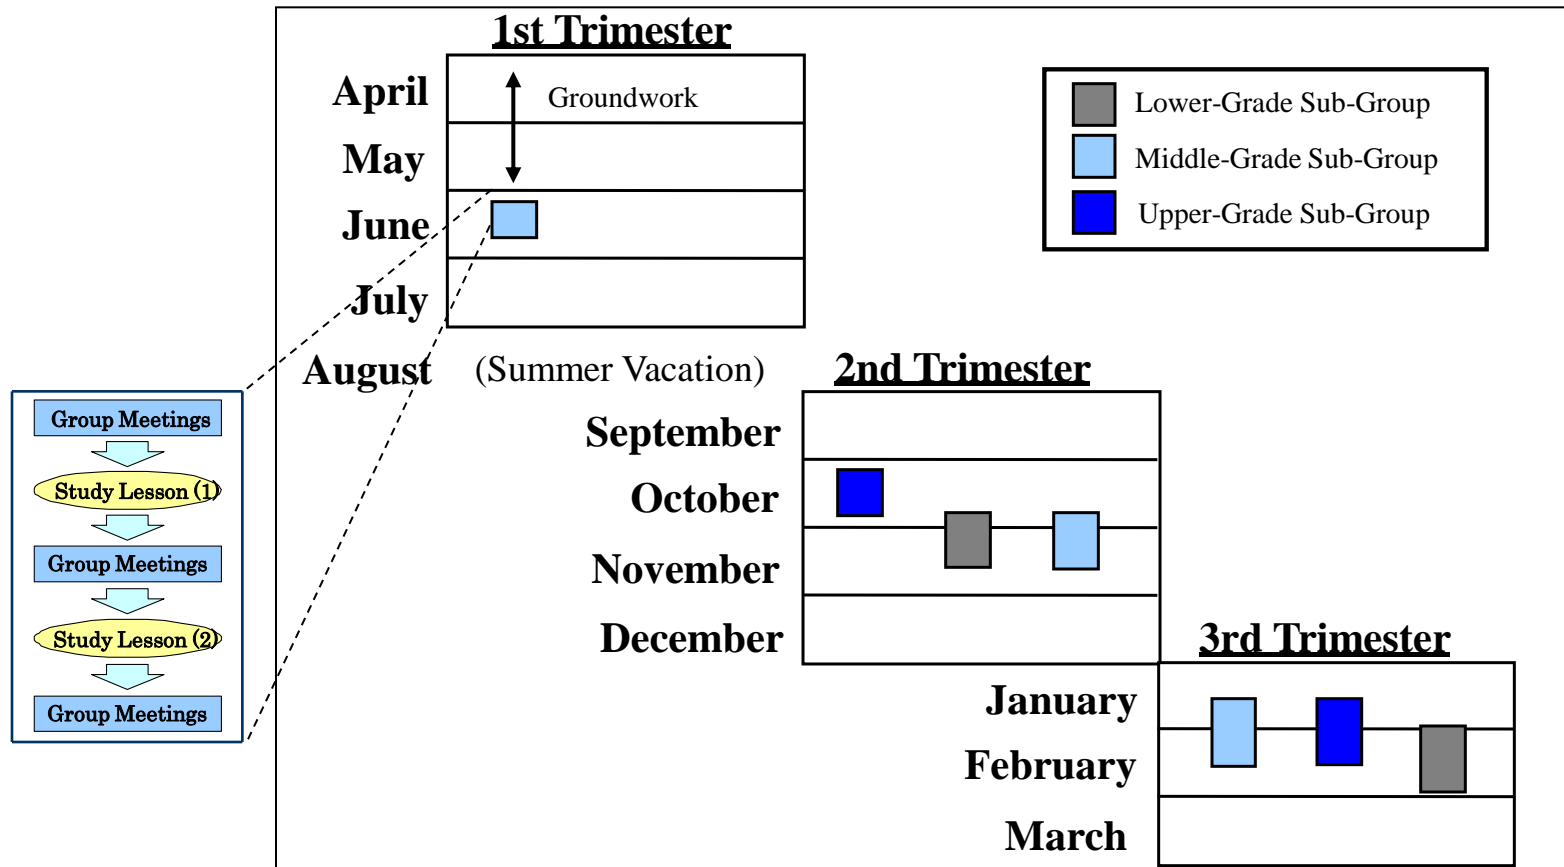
1st Trimester

April
May
June
July
August

Groundwork

Lower-Grade Sub-Group
Middle-Grade Sub-Group
Upper-Grade Sub-Group

(Summer Vacation)

2nd Trimester

September
October
November
December

3rd Trimester

January
February
March

Group Meetings
Study Lesson (1)
Group Meetings
Study Lesson (2)
Group Meetings